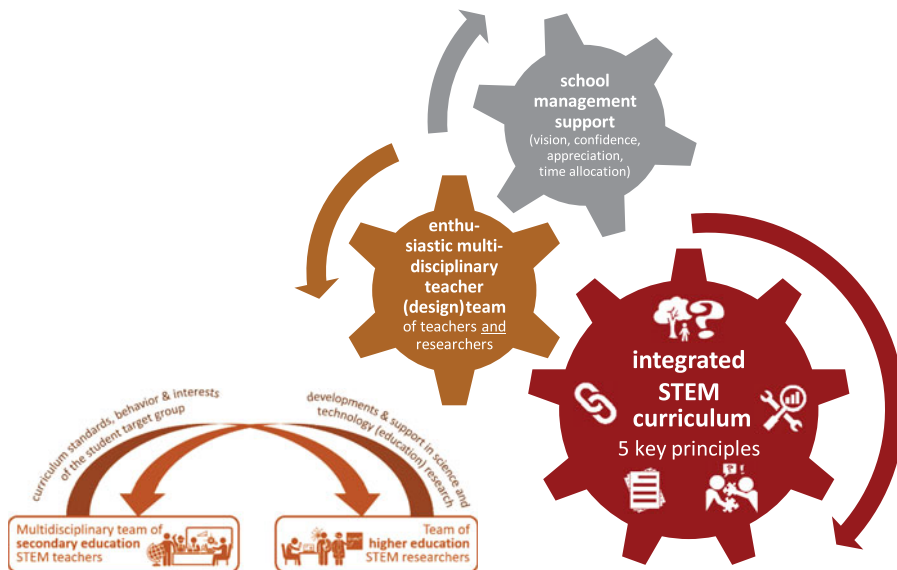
school management support
(vision, confidence, appreciation, time allocation)

enthusiastic multidisciplinary teacher (design)team
of teachers and researchers

integrated STEM curriculum
5 key principles

curriculum standards, behavior & interests of the student target group

developments & support in science and technology (education) research

Multidisciplinary team of secondary education STEM teachers

Team of higher education STEM researchers